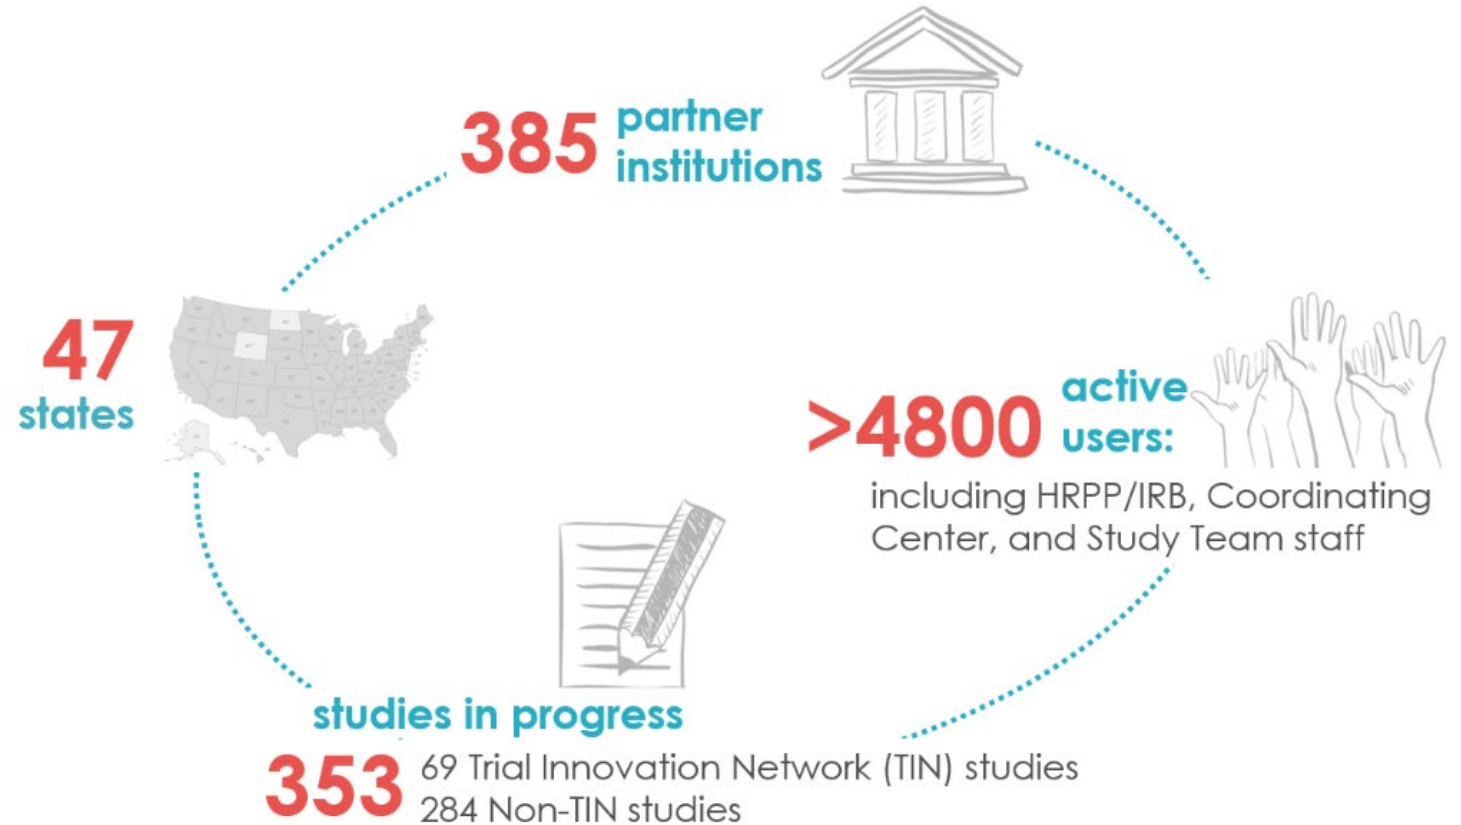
385 partner institutions

47 states

>4800 active users:
including HRPP/IRB, Coordinating Center, and Study Team staff

studies in progress
353 69 Trial Innovation Network (TIN) studies
284 Non-TIN studies